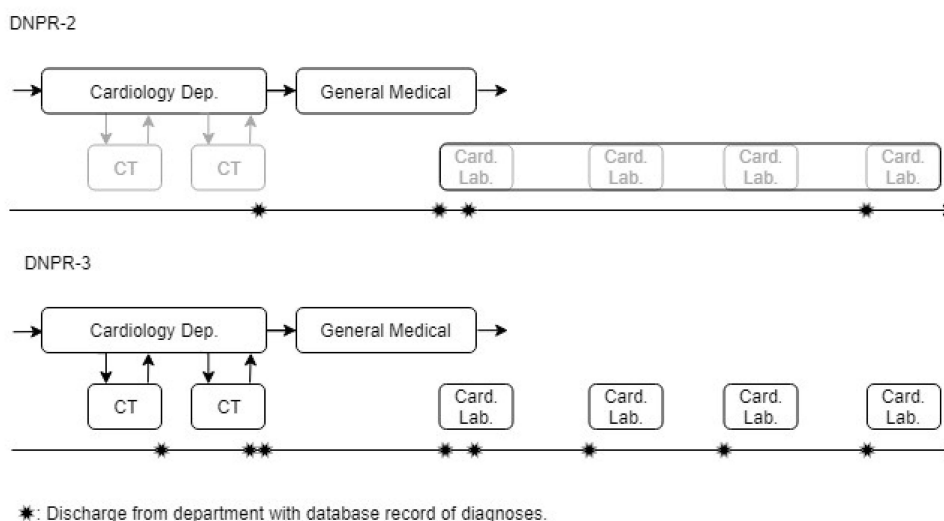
DNPR-2

Cardiology Dep.

General Medical

CT

CT

Card. Lab.

Card. Lab.

Card. Lab.

Card. Lab.

DNPR-3

Cardiology Dep.

General Medical

CT

CT

Card. Lab.

Card. Lab.

Card. Lab.

Card. Lab.

✷: Discharge from department with database record of diagnoses.